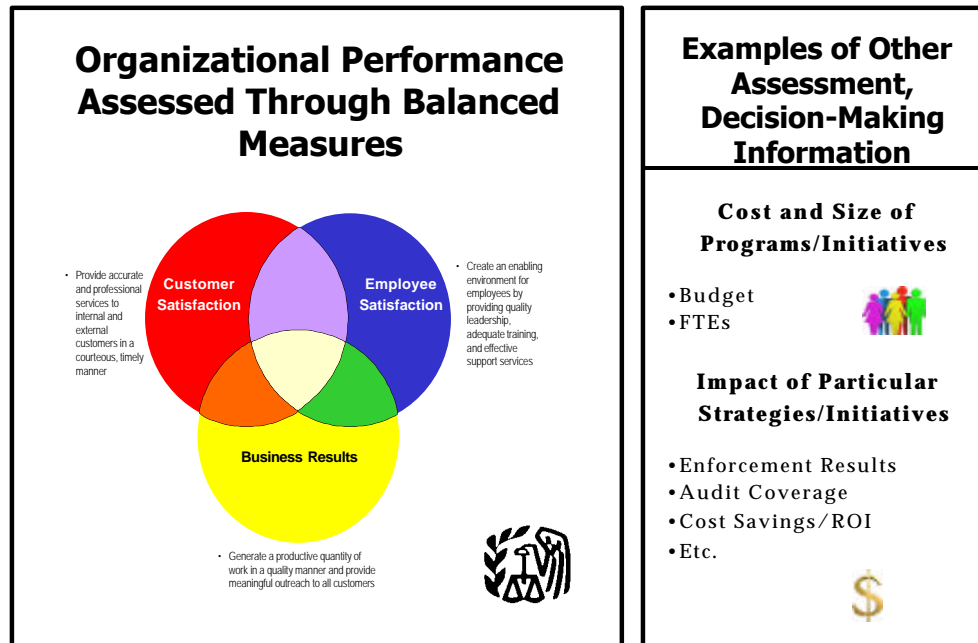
Organizational Performance Assessed Through Balanced Measures

• Provide accurate and professional services to internal and external customers in a courteous, timely manner

Customer Satisfaction

Employee Satisfaction

• Create an enabling environment for employees by providing quality leadership, adequate training, and effective support services

Business Results

• Generate a productive quantity of work in a quality manner and provide meaningful outreach to all customers

Examples of Other Assessment, Decision-Making Information

Cost and Size of Programs/Initiatives

•Budget
•FTEs

Impact of Particular Strategies/Initiatives

•Enforcement Results
•Audit Coverage
•Cost Savings/ROI
•Etc.

$